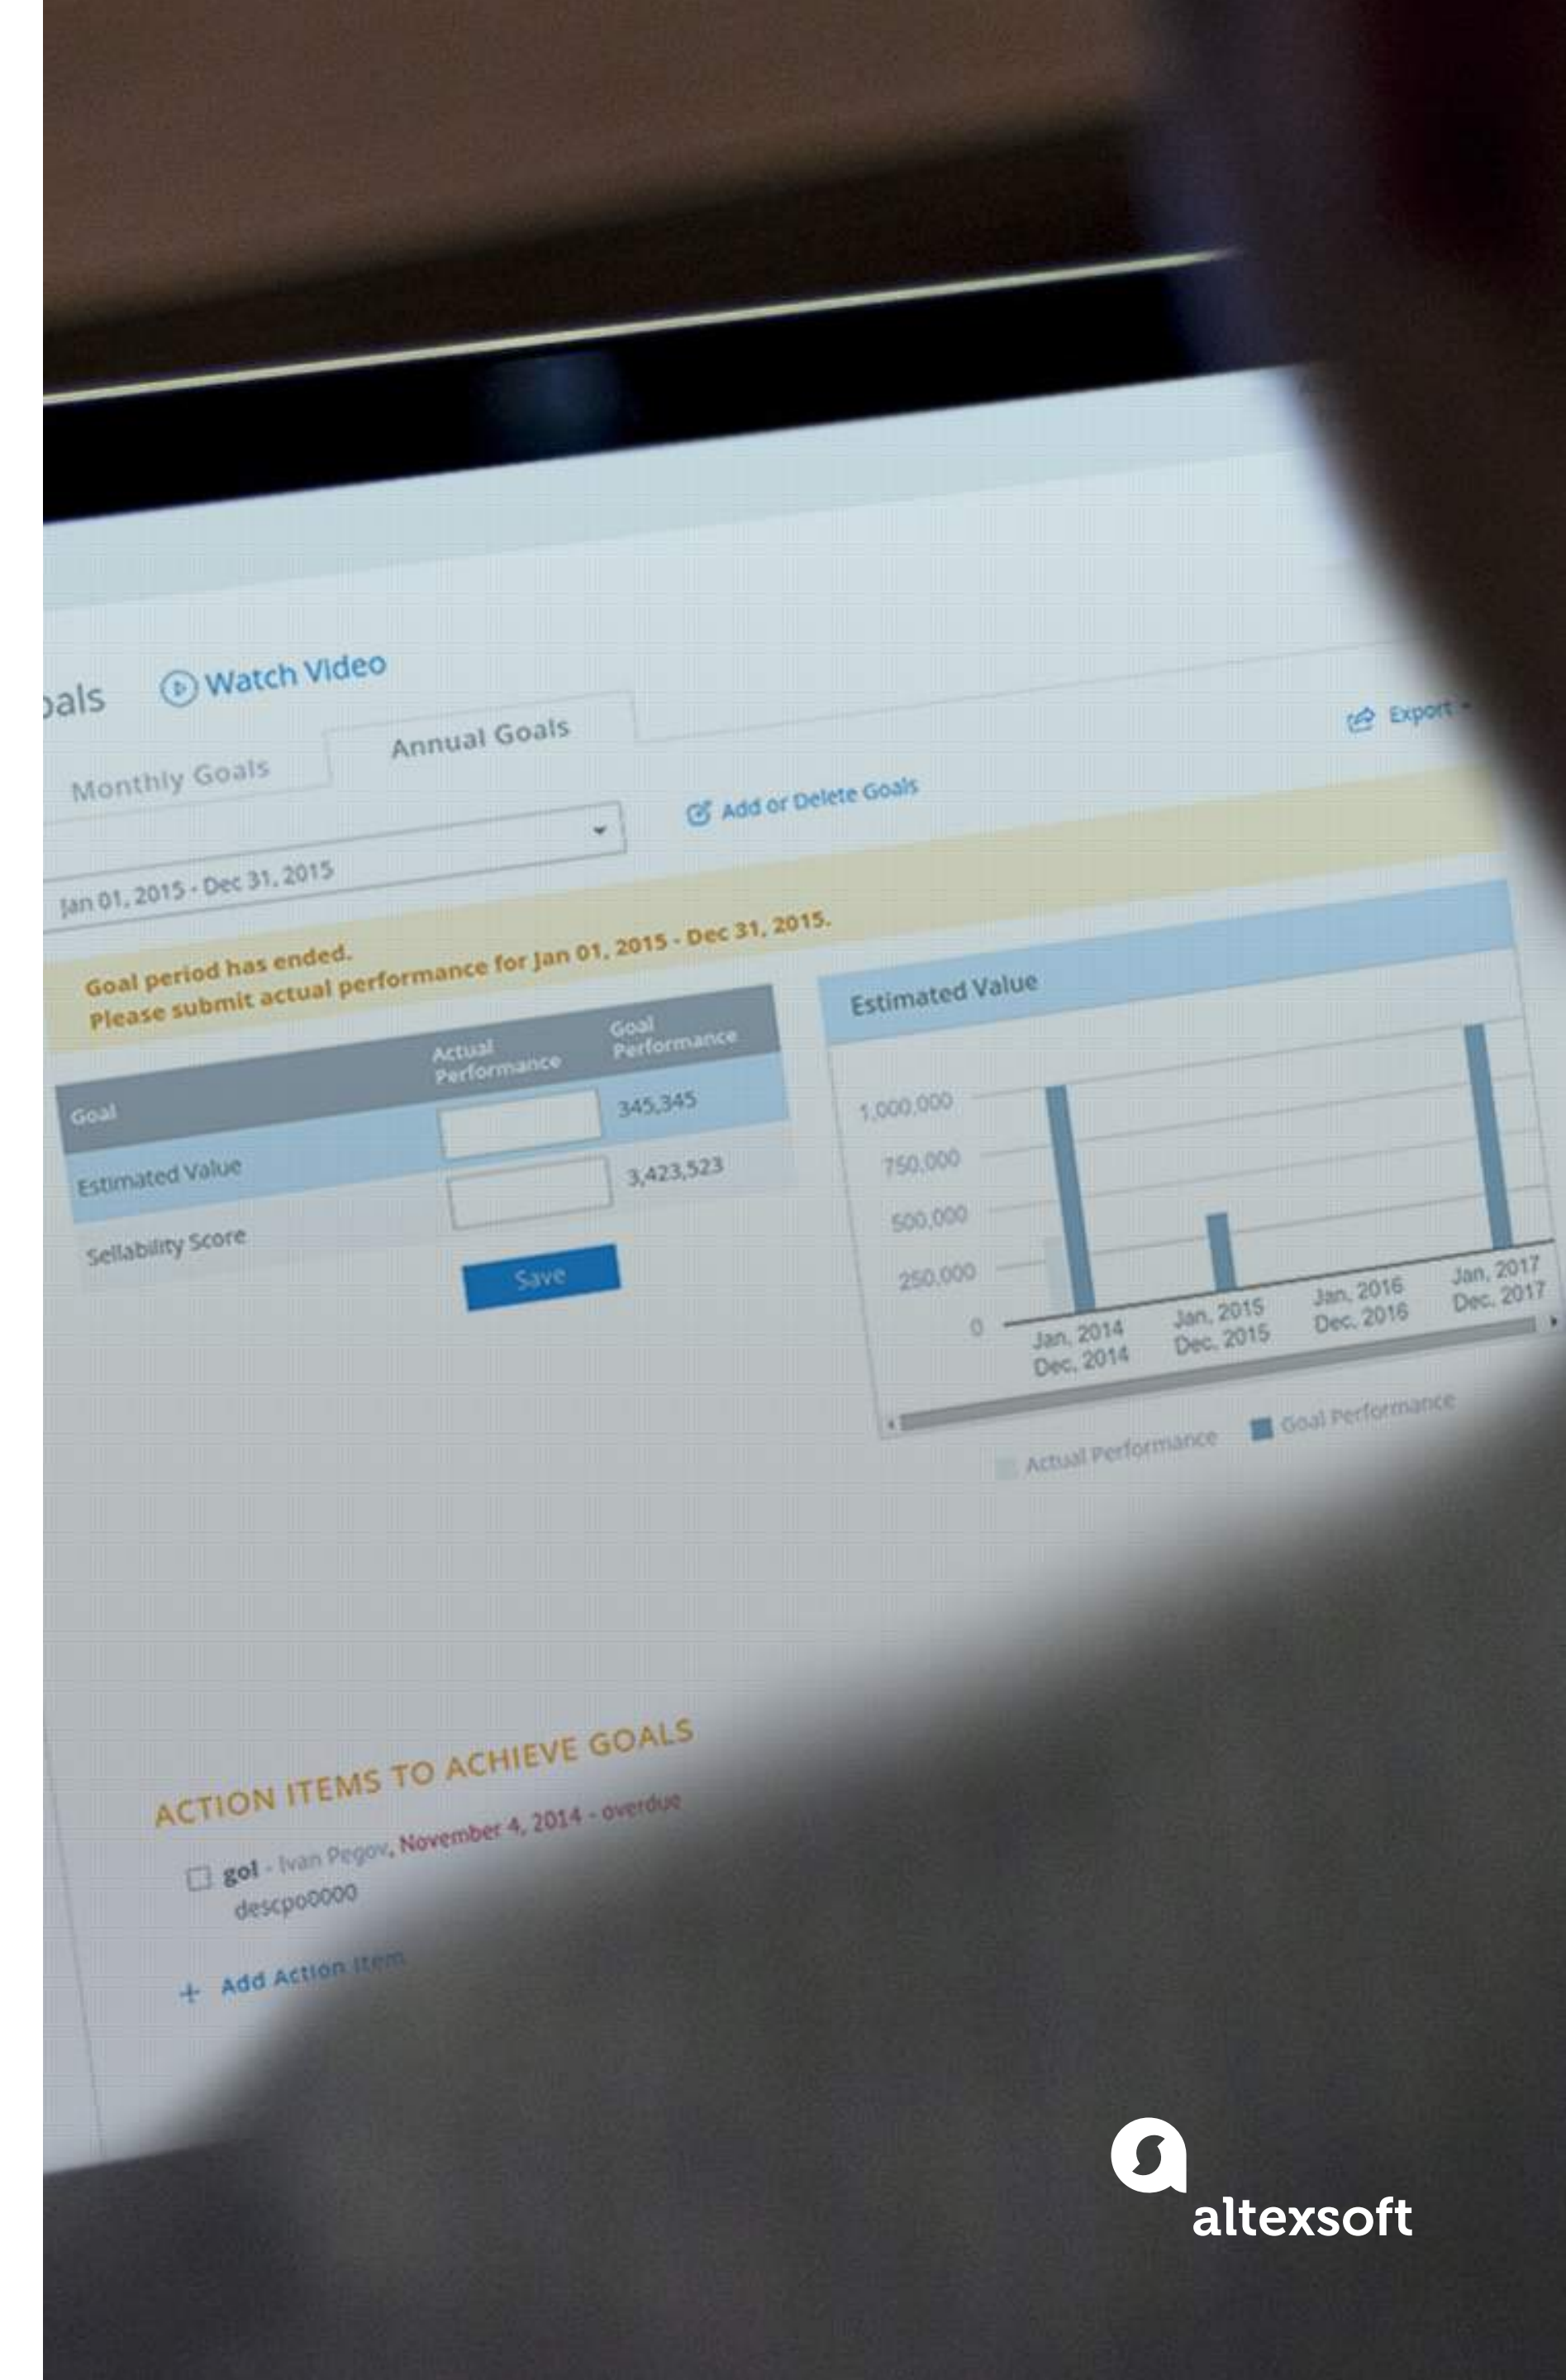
oals Watch Video

Monthly Goals Annual Goals

Export

Jan 01, 2015 - Dec 31, 2015

Add or Delete Goals

Goal period has ended.
Please submit actual performance for Jan 01, 2015 - Dec 31, 2015.

| Goal | Actual Performance | Goal Performance |
|---|---|---|
| Estimated Value | | 345,345 |
| Sellability Score | | 3,423,523 |

Save

Estimated Value

1,000,000
750,000
500,000
250,000
0

Jan, 2014 Dec, 2014
Jan, 2015 Dec, 2015
Jan, 2016 Dec, 2016
Jan, 2017 Dec, 2017

Actual Performance
Goal Performance

ACTION ITEMS TO ACHIEVE GOALS

gol - Ivan Pegov, November 4, 2014 - overdue
descpo0000

+ Add Action Item

altexsoft